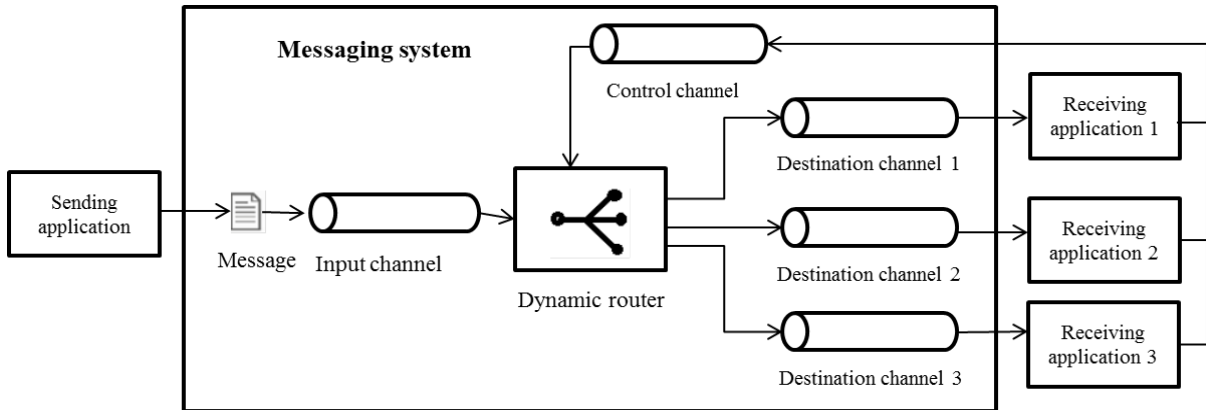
Messaging system

Control channel

Receiving application 1

Destination channel 1

Sending application

Message

Input channel

Dynamic router

Destination channel 2

Receiving application 2

Destination channel 3

Receiving application 3